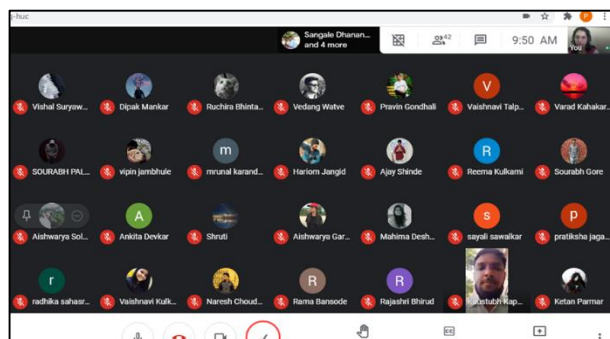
-huc

Sangale Dhanan... and 4 more

42

9:50 AM

You

V

Vishal Suryaw...

Dipak Mankar

Ruchira Bhinta...

Vedang Watve

Pravin Gondhali

Vaishnavi Talp...

Varad Kahakar...

m

R

SOURABH PAL...

vipin jambhule

mrunal karand...

Hariom Jangid

Ajay Shinde

Reema Kulkarni

Sourabh Gore

A

s

p

Aishwarya Sol...

Ankita Devkar

Shruti

Aishwarya Gar...

Mahima Desh...

sayali sawalkar

pratiksha jaga...

r

R

R

radhika sahasr...

Vaishnavi Kulk...

Naresh Choud...

Rama Bansode

Rajashri Bhirud

Kaustubh Kap...

Ketan Parmar